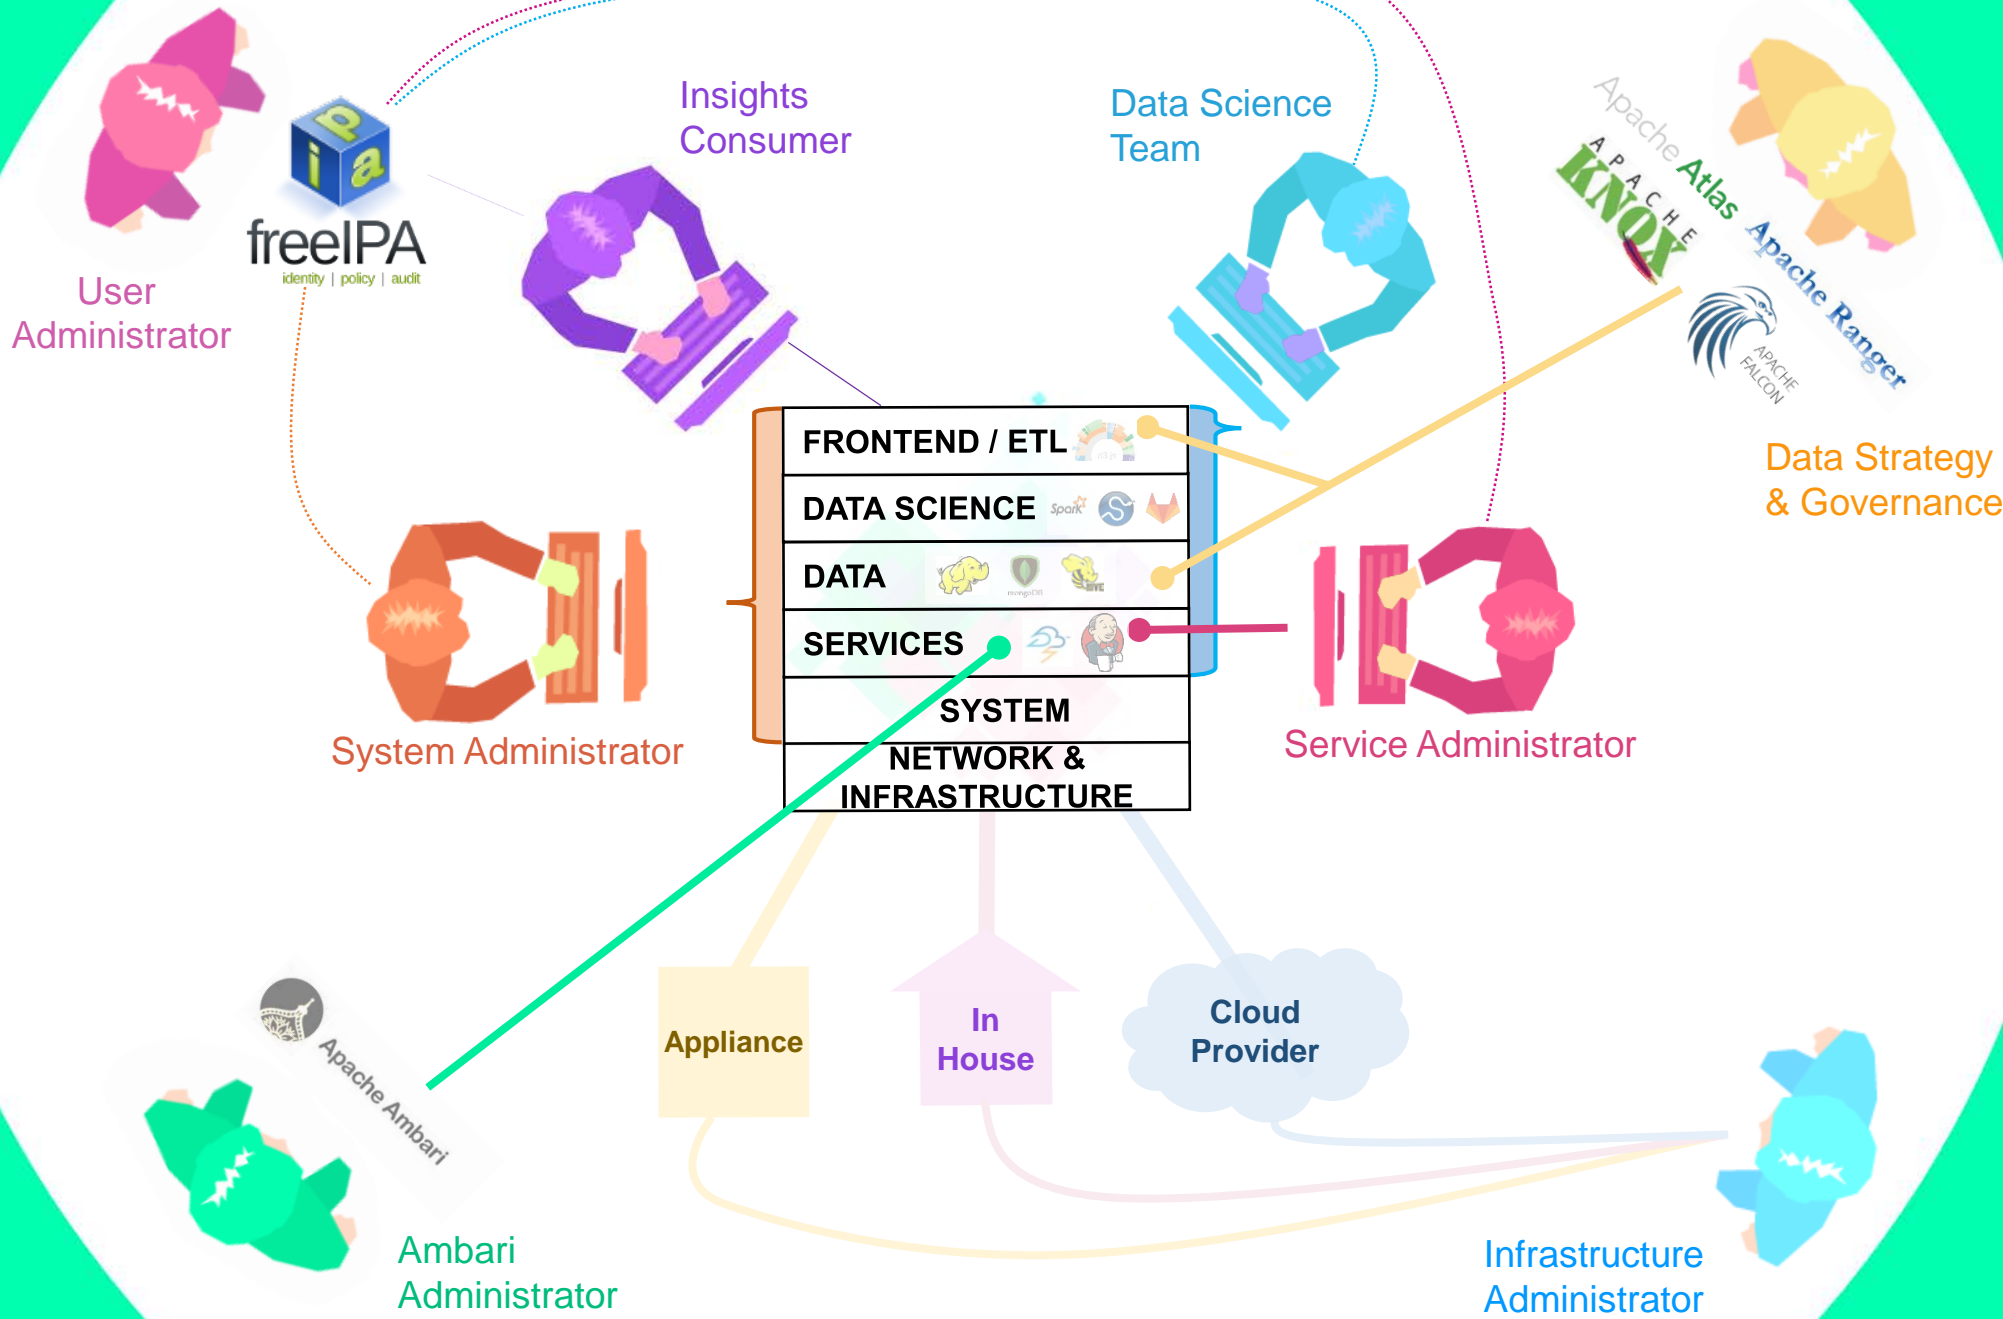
User Administrator

freeIPA
identity | policy | audit

Insights Consumer

Data Science Team

Apache Atlas
APACHE KNOX
Apache Ranger
APACHE FALCON

Data Strategy & Governance

| FRONTEND / ETL |
|---|
| DATA SCIENCE |
| DATA |
| SERVICES |
| SYSTEM |
| NETWORK & INFRASTRUCTURE |

System Administrator

Service Administrator

Apache Ambari

Appliance

In House

Cloud Provider

Ambari Administrator

Infrastructure Administrator